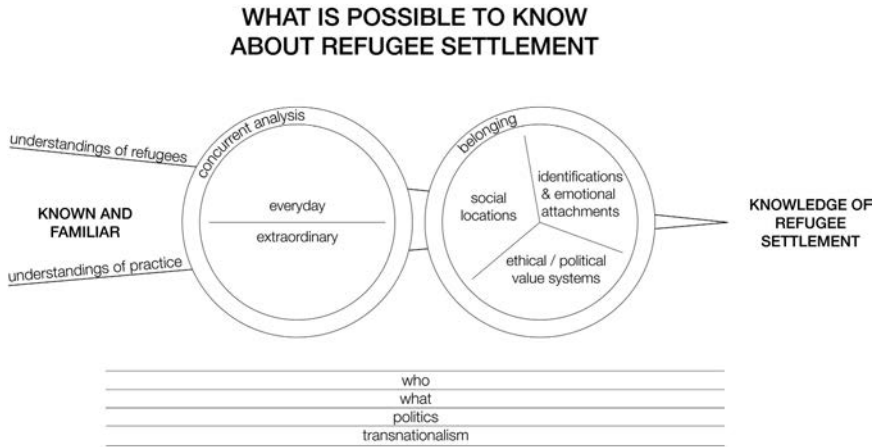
WHAT IS POSSIBLE TO KNOW ABOUT REFUGEE SETTLEMENT

understandings of refugees

KNOWN AND FAMILIAR

understandings of practice

concurrent analysis

everyday

extraordinary

belonging

social locations

identifications & emotional attachments

ethical / political value systems

KNOWLEDGE OF REFUGEE SETTLEMENT

who

what

politics

transnationalism